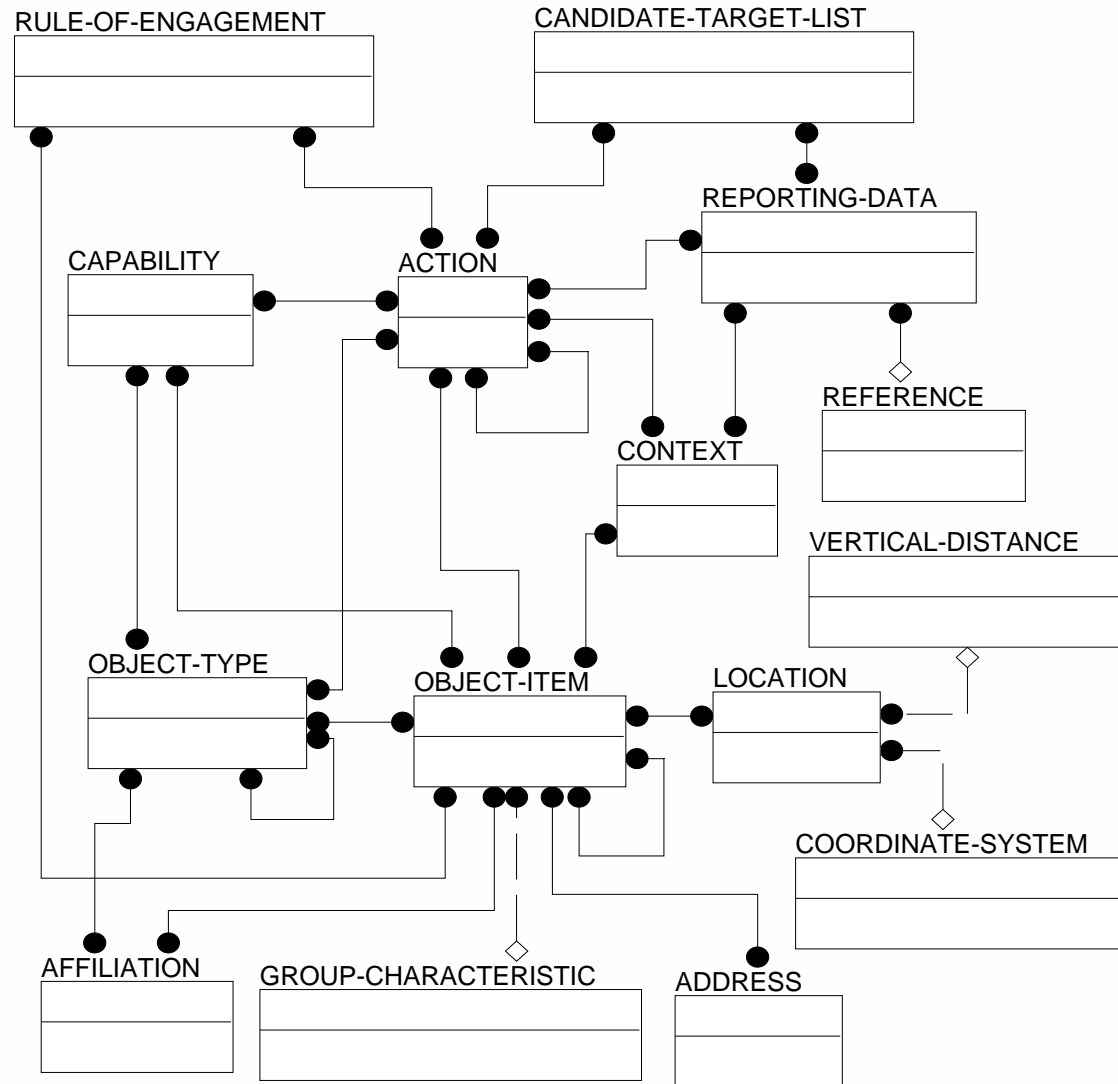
RULE-OF-ENGAGEMENT

CANDIDATE-TARGET-LIST

REPORTING-DATA

CAPABILITY

ACTION

REFERENCE

CONTEXT

VERTICAL-DISTANCE

OBJECT-TYPE

OBJECT-ITEM

LOCATION

COORDINATE-SYSTEM

AFFILIATION

GROUP-CHARACTERISTIC

ADDRESS